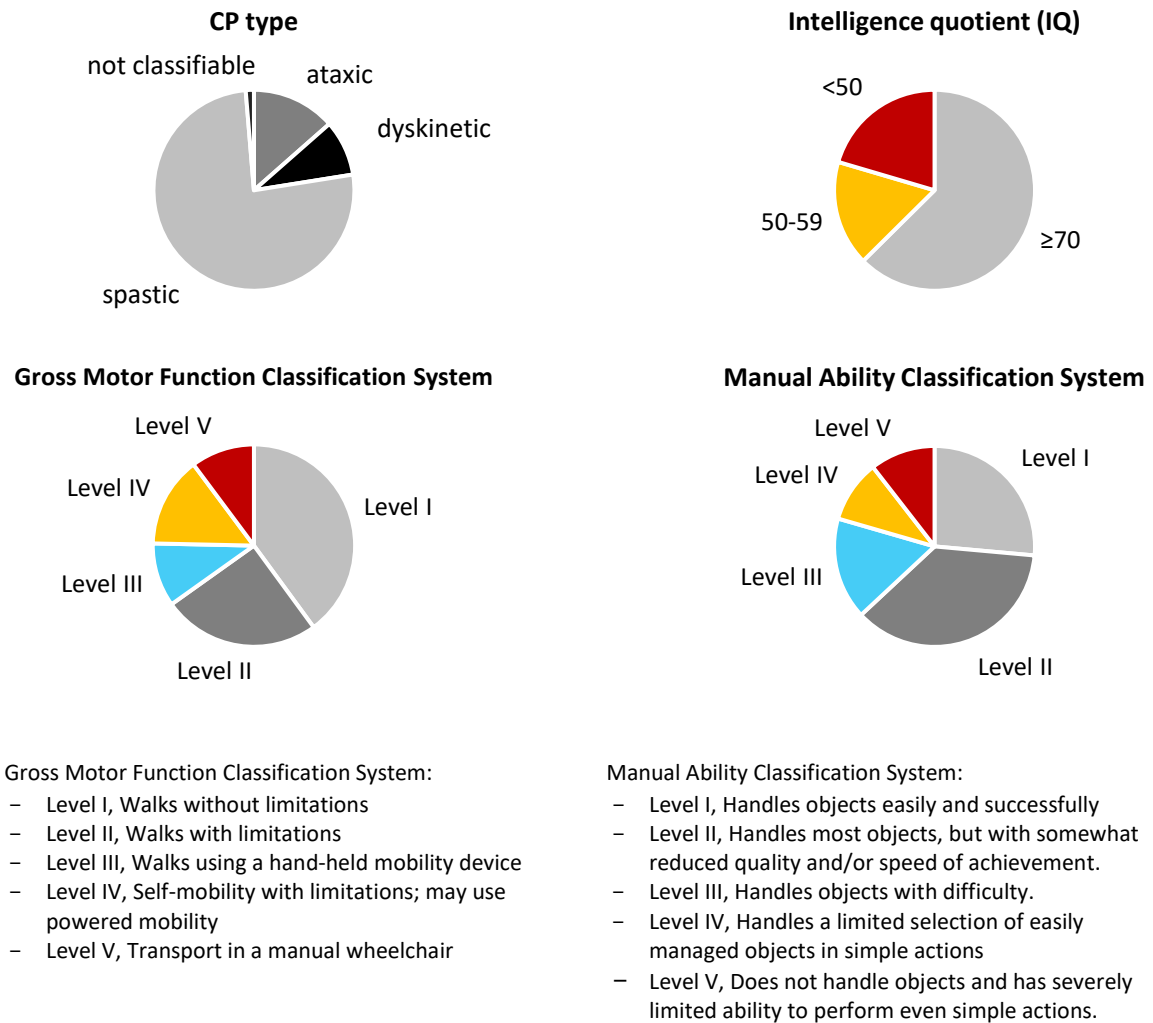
CP type

not classifiable
ataxic
dyskinetic
spastic

Intelligence quotient (IQ)

<50
50-59
≥70

Gross Motor Function Classification System

Level V
Level IV
Level I
Level III
Level II

Manual Ability Classification System

Level V
Level I
Level IV
Level III
Level II

Gross Motor Function Classification System:
- Level I, Walks without limitations
- Level II, Walks with limitations
- Level III, Walks using a hand-held mobility device
- Level IV, Self-mobility with limitations; may use powered mobility
- Level V, Transport in a manual wheelchair

Manual Ability Classification System:
- Level I, Handles objects easily and successfully
- Level II, Handles most objects, but with somewhat reduced quality and/or speed of achievement.
- Level III, Handles objects with difficulty.
- Level IV, Handles a limited selection of easily managed objects in simple actions
- Level V, Does not handle objects and has severely limited ability to perform even simple actions.